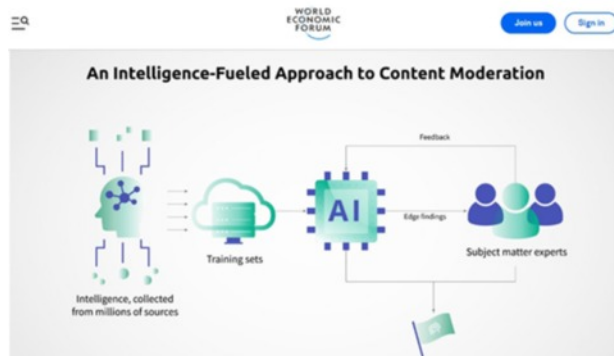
WORLD ECONOMIC FORUM

Join us

Sign in

An Intelligence-Fueled Approach to Content Moderation

Feedback

AI

Edge findings

Training sets

Subject matter experts

Intelligence, collected from millions of sources